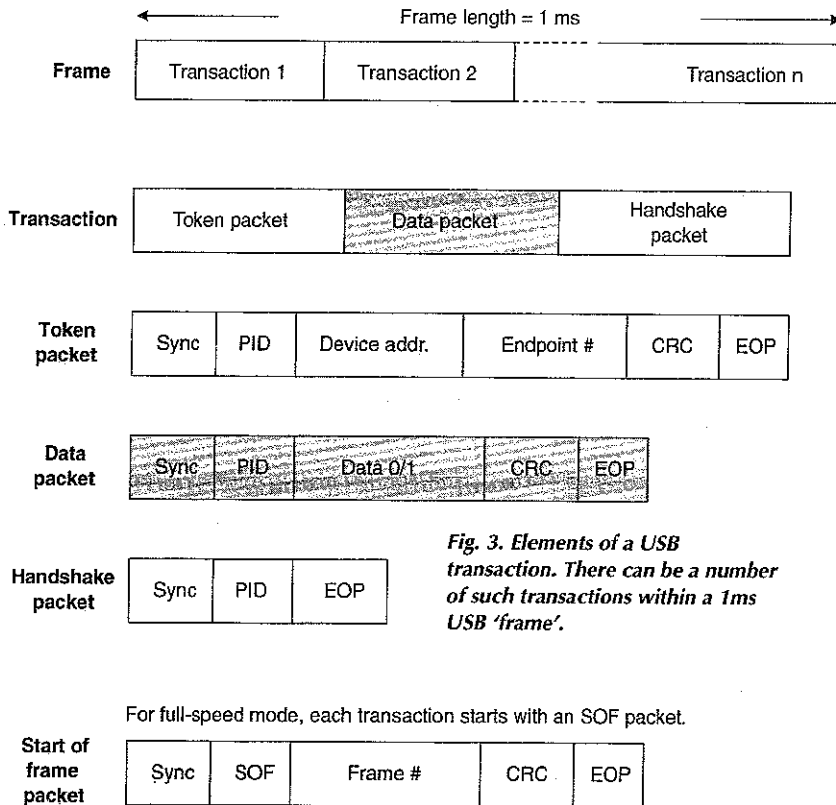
Frame length = 1 ms

Frame

| Transaction 1 | Transaction 2 | Transaction n |
|---|---|---|

Transaction

| Token packet | Data packet | Handshake packet |
|---|---|---|

Token packet

| Sync | PID | Device addr. | Endpoint # | CRC | EOP |
|---|---|---|---|---|---|

Data packet

| Sync | PID | Data 0/1 | CRC | EOP |
|---|---|---|---|---|

Handshake packet

| Sync | PID | EOP |
|---|---|---|

Fig. 3. Elements of a USB transaction. There can be a number of such transactions within a 1ms USB 'frame'.

For full-speed mode, each transaction starts with an SOF packet.

Start of frame packet

| Sync | SOF | Frame # | CRC | EOP |
|---|---|---|---|---|